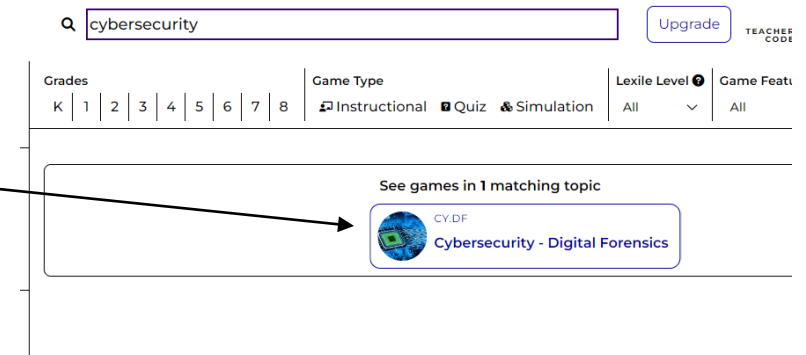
cybersecurity

Upgrade

TEACHER CODE

Grades
K | 1 | 2 | 3 | 4 | 5 | 6 | 7 | 8

Game Type
Instructional Quiz Simulation

Lexile Level
All

Game Featu
All

See games in 1 matching topic

CY.DF
Cybersecurity - Digital Forensics